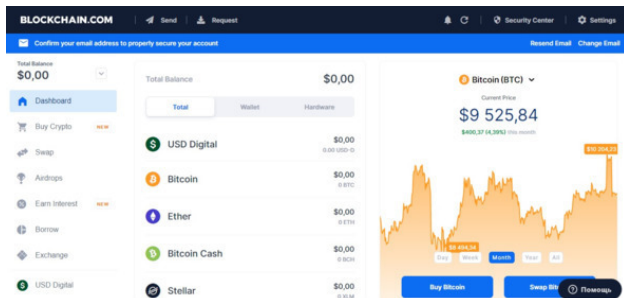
BLOCKCHAIN.COM Send Request Security Center Settings

Confirm your email address to properly secure your account Resend Email Change Email

Total Balance
$0,00

Dashboard
Buy Crypto NEW
Swap
Airdrops
Earn Interest NEW
Borrow
Exchange
USD Digital

Total Balance $0,00

Total Wallet Hardware

| | |
|---|---|
| USD Digital | $0,00 0.00 USD-D |
| Bitcoin | $0,00 0 BTC |
| Ether | $0,00 0 ETH |
| Bitcoin Cash | $0,00 0 BCH |
| Stellar | $0,00 0 XLM |

Bitcoin (BTC)
Current Price
$9 525,84
$400,37 (4,39%) this month

$10 394,23
$8 494,34

Day Week Month Year All

Buy Bitcoin Swap Bitc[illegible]

Помощь